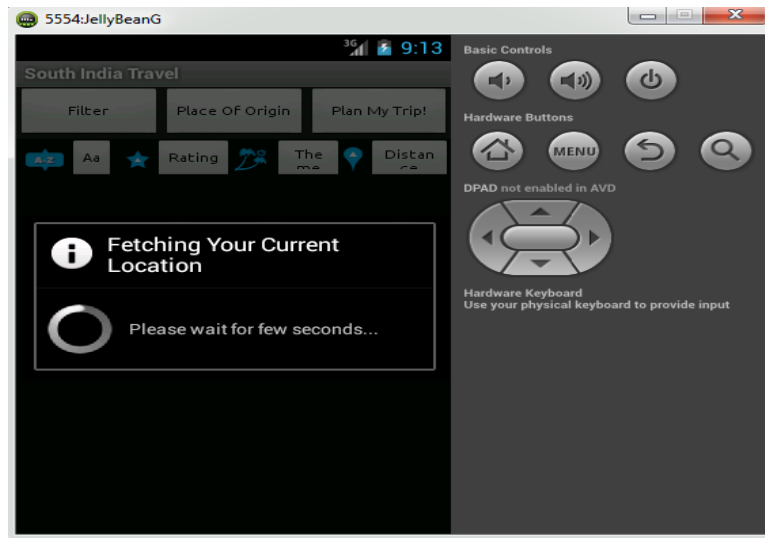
5554:JellyBeanG

3G 9:13

South India Travel

Filter

Place Of Origin

Plan My Trip!

A-Z

Aa

Rating

The me

Distan ce

Fetching Your Current Location

Please wait for few seconds...

Basic Controls

Hardware Buttons

MENU

DPAD not enabled in AVD

Hardware Keyboard
Use your physical keyboard to provide input